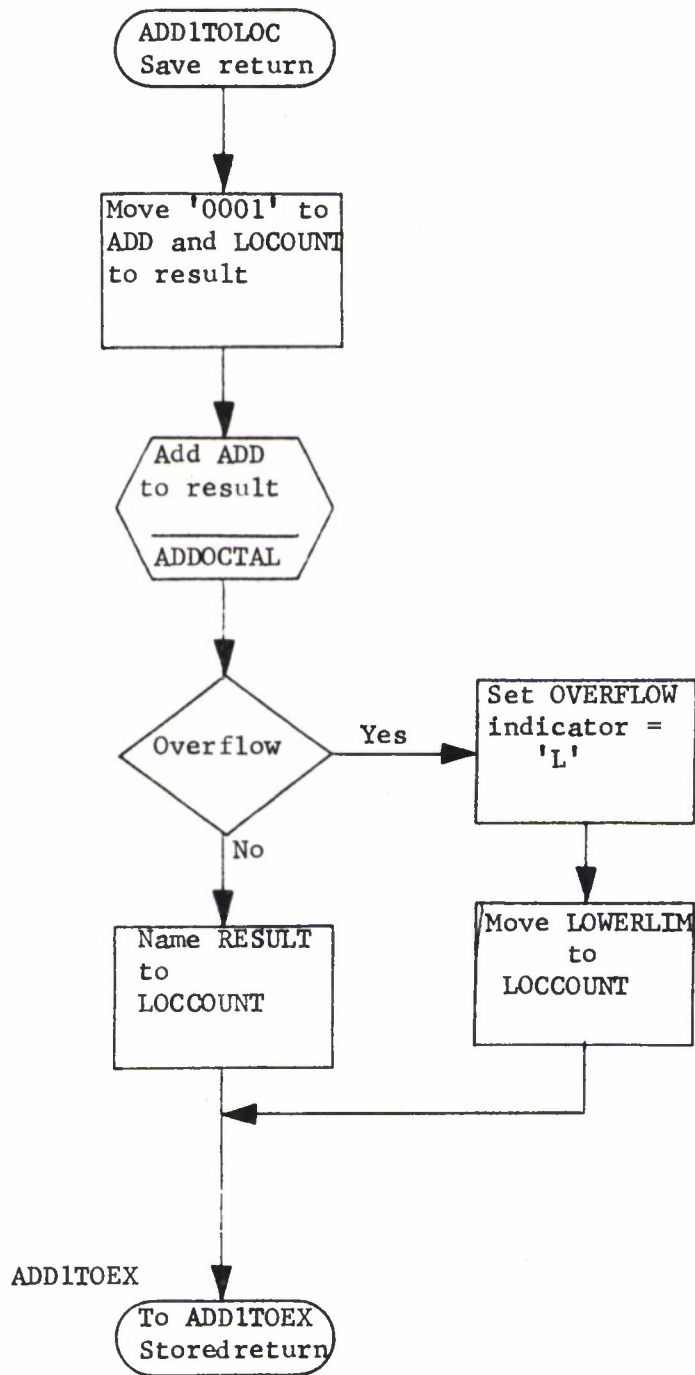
ADD1TOLOC
Save return

Move '0001' to ADD and LOCOUNT to result

Add ADD to result

ADDOCTAL

Overflow

Yes

Set OVERFLOW indicator = 'L'

No

Name RESULT to LOCCOUNT

Move LOWERLIM to LOCCOUNT

ADD1TOEX

To ADD1TOEX
Storedreturn